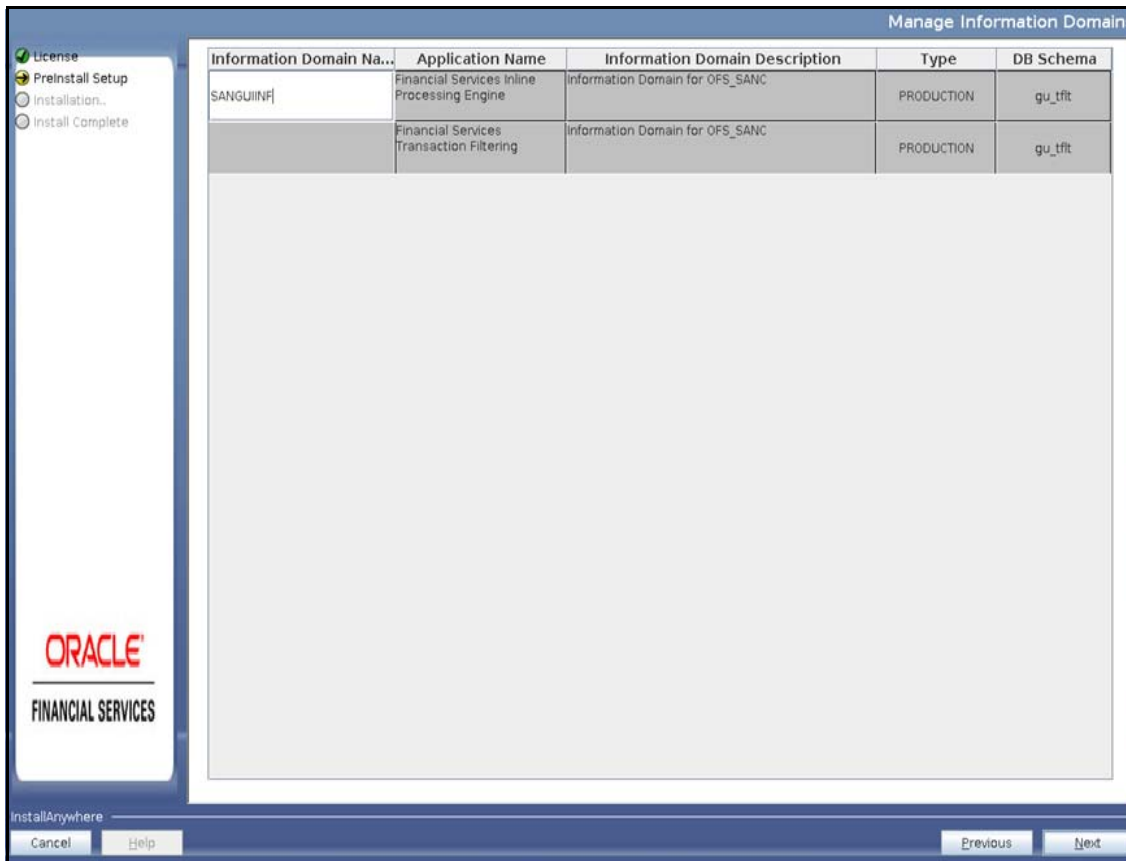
Manage Information Domain

License
PreInstall Setup
Installation..
Install Complete

| Information Domain Na... | Application Name | Information Domain Description | Type | DB Schema |
|---|---|---|---|---|
| SANGUIINF | Financial Services Inline Processing Engine | Information Domain for OFS_SANC | PRODUCTION | gu_tflt |
| | Financial Services Transaction Filtering | Information Domain for OFS_SANC | PRODUCTION | gu_tflt |

ORACLE
FINANCIAL SERVICES

InstallAnywhere
Cancel
Help
Previous
Next